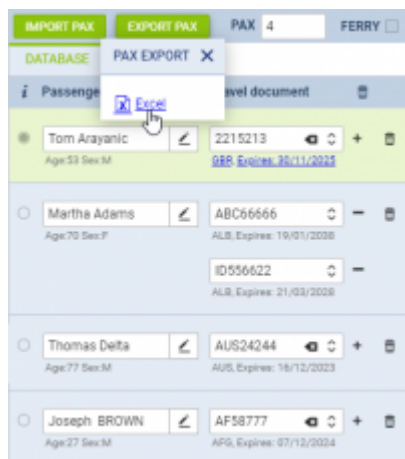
IMPORT PAX
EXPORT PAX
PAX 4
FERRY

DATABASE
PAX EXPORT ✕
Excel

i Passenge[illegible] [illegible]avel document

Tom Arayanic
Age:53 Sex:M
2215213
GBR, Expires: 30/11/2025

Martha Adams
Age:70 Sex:F
ABC66666
ALB, Expires: 19/01/2038
ID556622
ALB, Expires: 21/03/2038

Thomas Delta
Age:77 Sex:M
AUS24244
AUS, Expires: 16/12/2023

Joseph BROWN
Age:27 Sex:M
AF58777
AFG, Expires: 07/12/2024